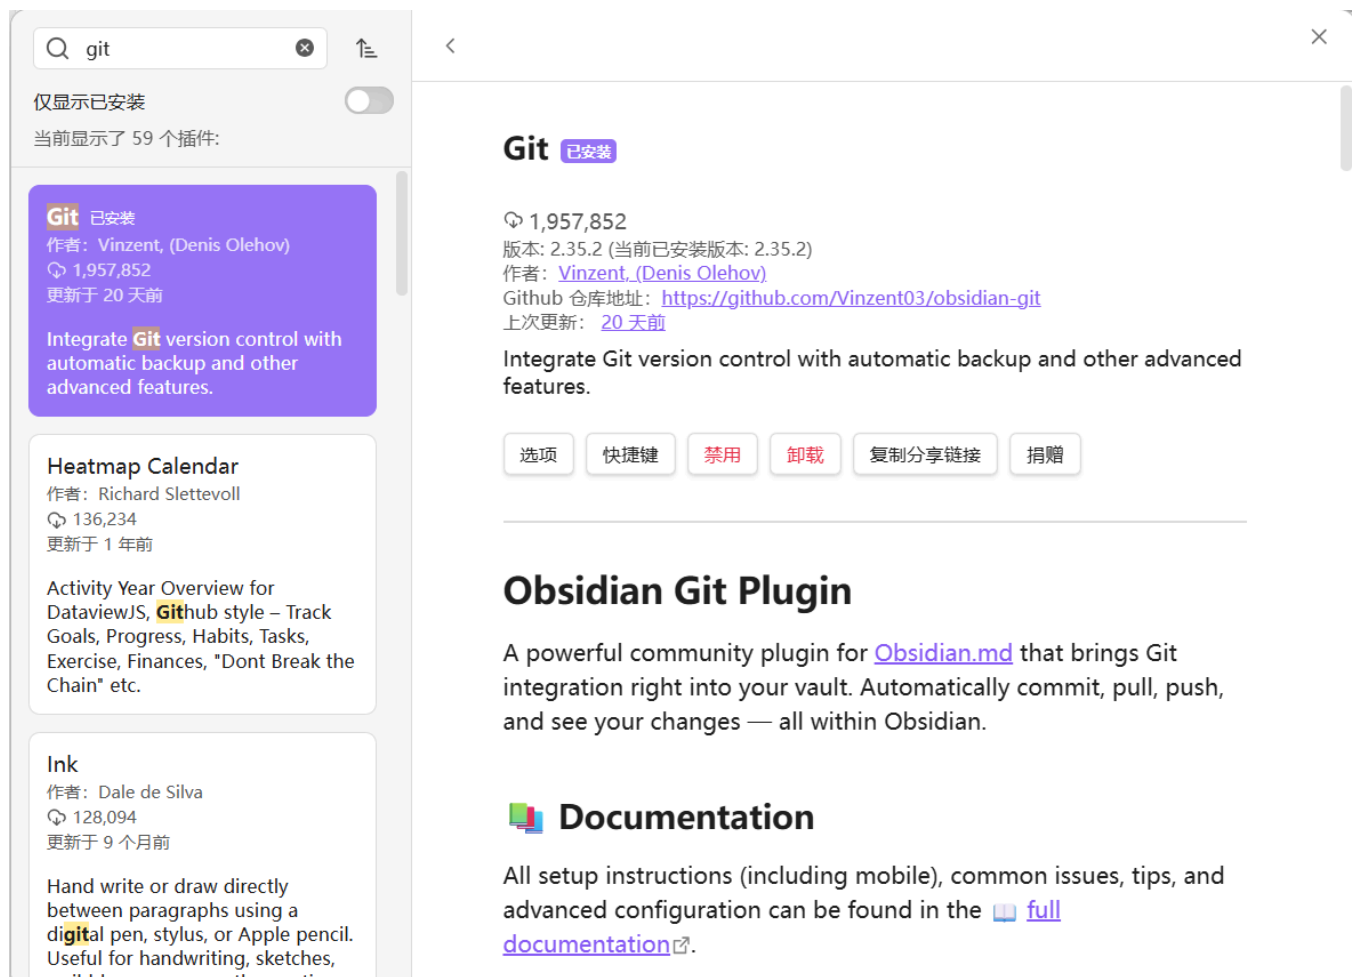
git

仅显示已安装

当前显示了 59 个插件:

Git 已安装
作者: Vinzent, (Denis Olehov)
1,957,852
更新于 20 天前

Integrate Git version control with automatic backup and other advanced features.

Heatmap Calendar
作者: Richard Slettevoll
136,234
更新于 1 年前

Activity Year Overview for DataviewJS, Github style – Track Goals, Progress, Habits, Tasks, Exercise, Finances, "Dont Break the Chain" etc.

Ink
作者: Dale de Silva
128,094
更新于 9 个月前

Hand write or draw directly between paragraphs using a digital pen, stylus, or Apple pencil. Useful for handwriting, sketches, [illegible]

Git 已安装

1,957,852
版本: 2.35.2 (当前已安装版本: 2.35.2)
作者: Vinzent, (Denis Olehov)
Github 仓库地址: https://github.com/Vinzent03/obsidian-git
上次更新: 20 天前

Integrate Git version control with automatic backup and other advanced features.

选项 快捷键 禁用 卸载 复制分享链接 捐赠

Obsidian Git Plugin

A powerful community plugin for Obsidian.md that brings Git integration right into your vault. Automatically commit, pull, push, and see your changes — all within Obsidian.

Documentation

All setup instructions (including mobile), common issues, tips, and advanced configuration can be found in the full documentation.